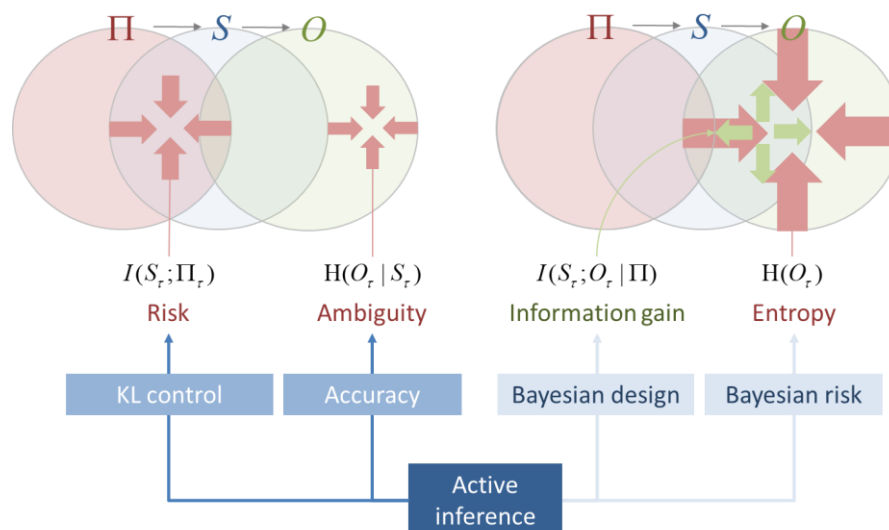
$\Pi \rightarrow S \rightarrow O$

$\Pi \rightarrow S \rightarrow O$

$I(S_\tau;\Pi_\tau)$
Risk

$\mathrm{H}(O_\tau \mid S_\tau)$
Ambiguity

$I(S_\tau;O_\tau \mid \Pi)$
Information gain

$\mathrm{H}(O_\tau)$
Entropy

KL control

Accuracy

Bayesian design

Bayesian risk

Active inference